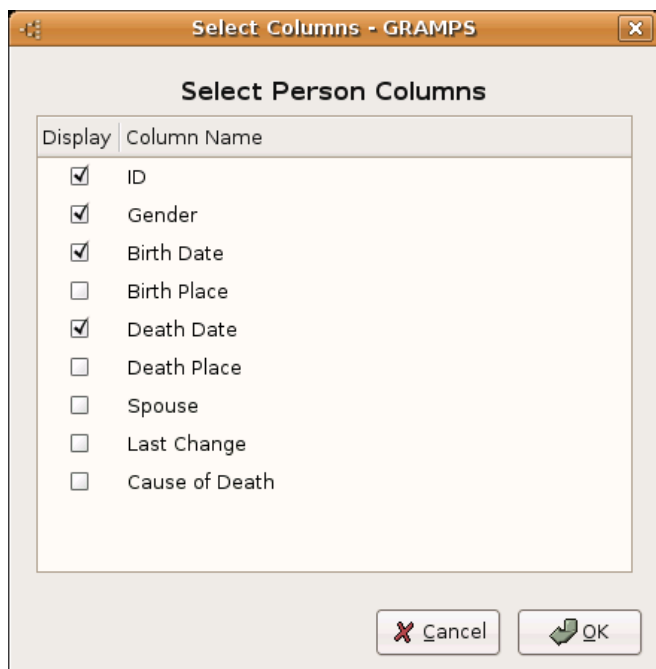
Select Columns - GRAMPS

Select Person Columns

| Display | Column Name |
|---|---|
| ☑ | ID |
| ☑ | Gender |
| ☑ | Birth Date |
| ☐ | Birth Place |
| ☑ | Death Date |
| ☐ | Death Place |
| ☐ | Spouse |
| ☐ | Last Change |
| ☐ | Cause of Death |

Cancel OK